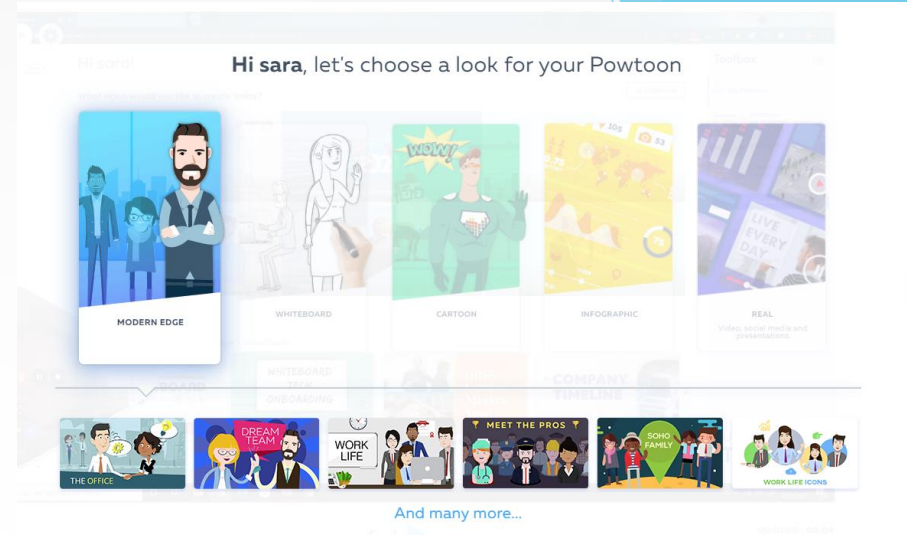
Hi sara, let's choose a look for your Powtoon

WOW!

LIVE EVERY DAY

MODERN EDGE

WHITEBOARD

CARTOON

INFOGRAPHIC

REAL
Video, social media and presentations

THE OFFICE

DREAM TEAM

WORK LIFE

MEET THE PROS

SOHO FAMILY

WORK LIFE ICONS

And many more...